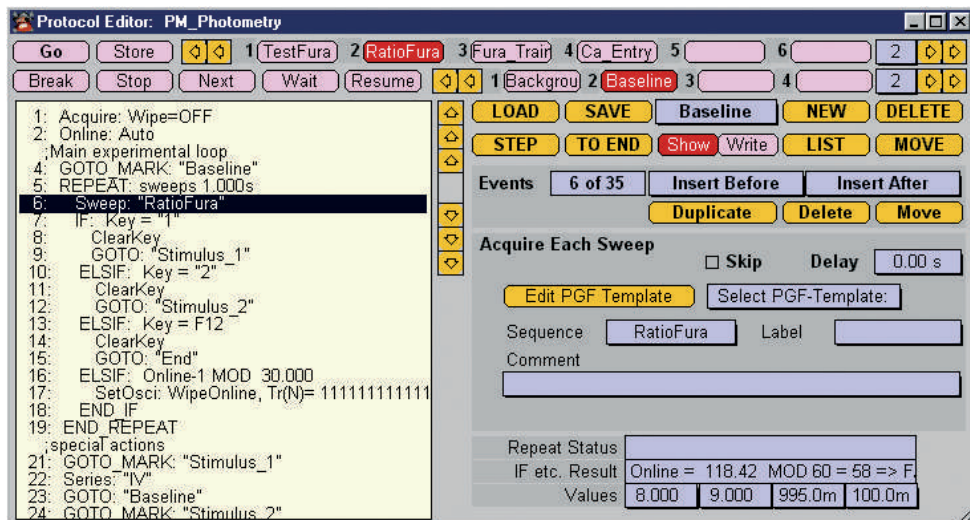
Protocol Editor: PM_Photometry

Go Store 1 TestFura 2 RatioFura 3 Fura_Train 4 Ca_Entry 5 6 2

Break Stop Next Wait Resume 1 Backgrou 2 Baseline 3 4 2

1: Acquire: Wipe=OFF
2: Online: Auto
;Main experimental loop
4: GOTO_MARK: "Baseline"
5: REPEAT: sweeps 1.000s
6: Sweep: "RatioFura"
7: IF: Key = "1"
8: ClearKey
9: GOTO: "Stimulus_1"
10: ELSIF: Key = "2"
11: ClearKey
12: GOTO: "Stimulus_2"
13: ELSIF: Key = F12
14: ClearKey
15: GOTO: "End"
16: ELSIF: Online-1 MOD 30.000
17: SetOsci: WipeOnline, Tr(N)= 111111111111
18: END_IF
19: END_REPEAT
;special actions
21: GOTO_MARK: "Stimulus_1"
22: Series: "IV"
23: GOTO: "Baseline"
24: GOTO_MARK: "Stimulus_2"

LOAD SAVE Baseline NEW DELETE
STEP TO END Show Write LIST MOVE
Events 6 of 35 Insert Before Insert After
Duplicate Delete Move

Acquire Each Sweep
Skip Delay 0.00 s
Edit PGF Template Select PGF-Template:
Sequence RatioFura Label
Comment

Repeat Status
IF etc. Result Online = 118.42 MOD 60 = 58 => F.
Values 8.000 9.000 995.0m 100.0m